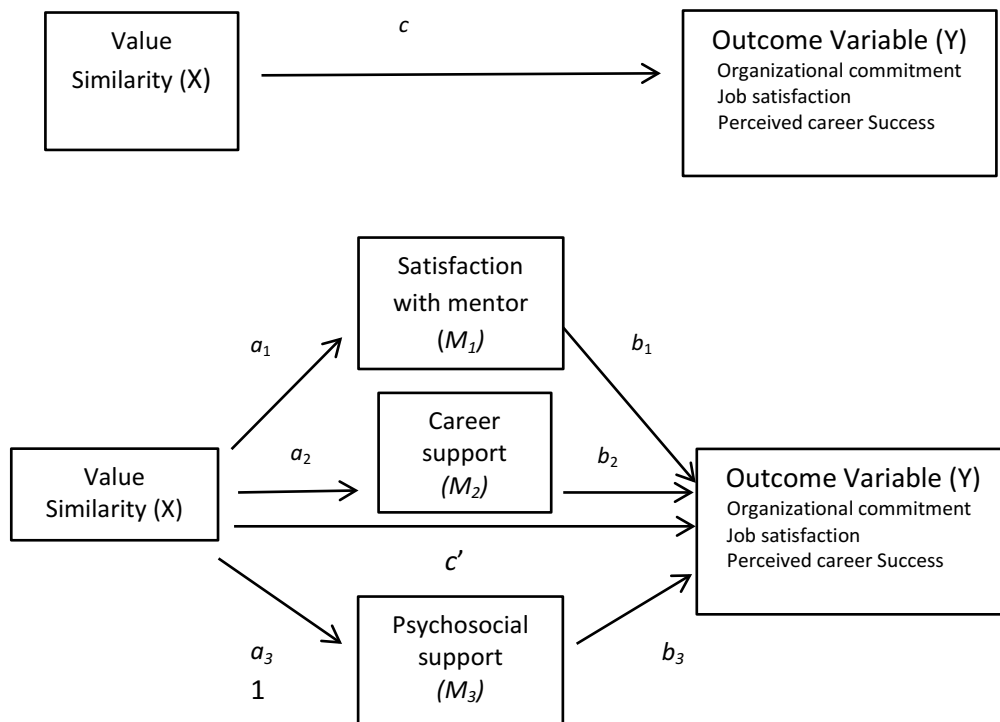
Value Similarity (X)

$c$

Outcome Variable (Y)
Organizational commitment
Job satisfaction
Perceived career Success

Satisfaction with mentor ($M_1$)

$a_1$

$b_1$

Value Similarity (X)

$a_2$

Career support ($M_2$)

$b_2$

Outcome Variable (Y)
Organizational commitment
Job satisfaction
Perceived career Success

$c'$

Psychosocial support ($M_3$)

$a_3$
1

$b_3$